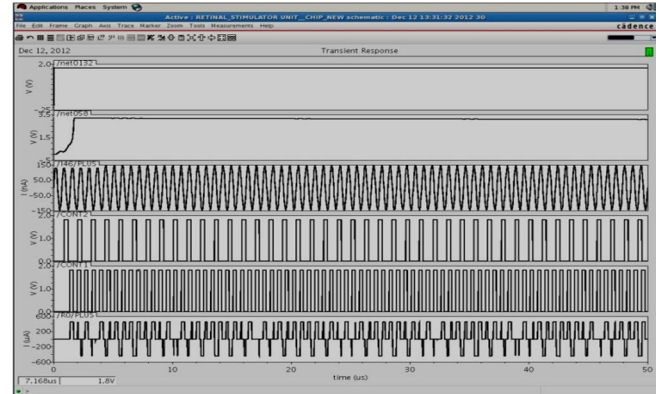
Applications Places System

1:38 PM

Active : RETINAL_STIMULATOR UNIT__CHIP_NEW schematic : Dec 12 13:31:32 2012 30

File Edit Frame Graph Axis Trace Marker Zoom Tools Measurements Help

cadence

Dec 12, 2012

Transient Response

2.0 /net0132

V (V)

-.25

3.5 /net058

1.5

V (V)

150 /I46/PLUS

50.0

I (mA)

-50.0

-150

2.0 /CONT2

1.0

V (V)

0.0

2.0 /CONT1

1.0

V (V)

0.0

600 /R0/PLUS

200

I (uA)

-200

-600

0

10

20

30

40

50

time (us)

7.168us

1.8V